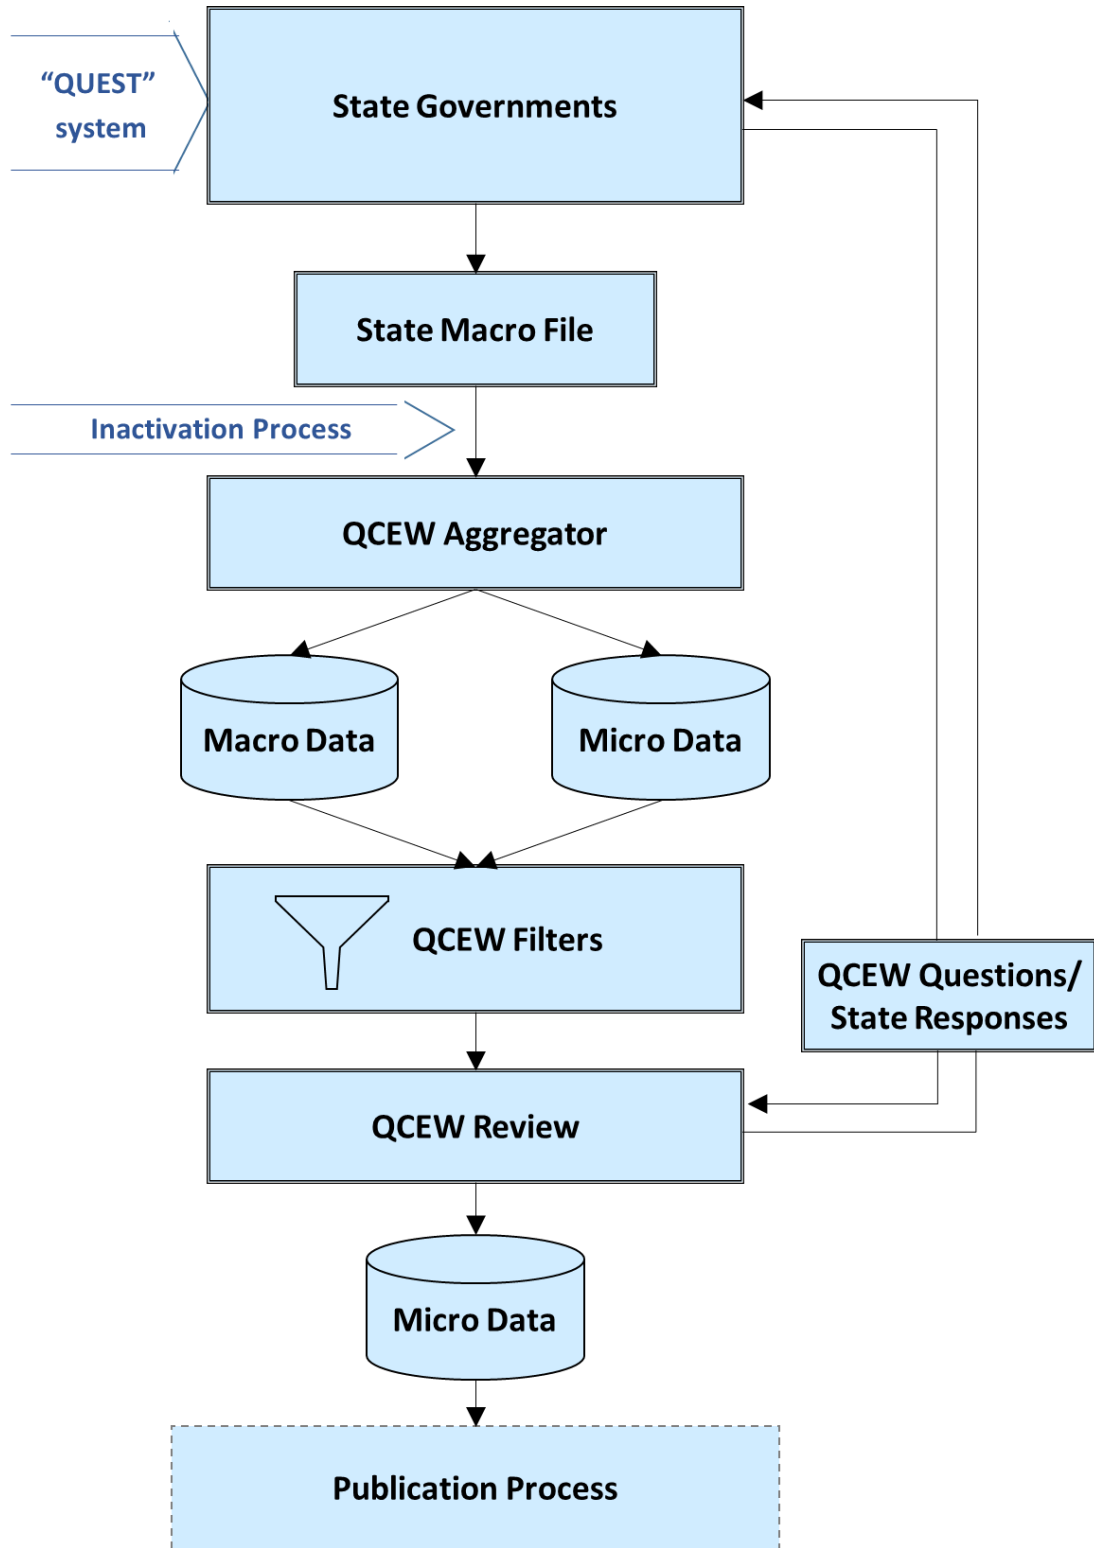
“QUEST” system

State Governments

State Macro File

Inactivation Process

QCEW Aggregator

Macro Data

Micro Data

QCEW Filters

QCEW Questions/ State Responses

QCEW Review

Micro Data

Publication Process